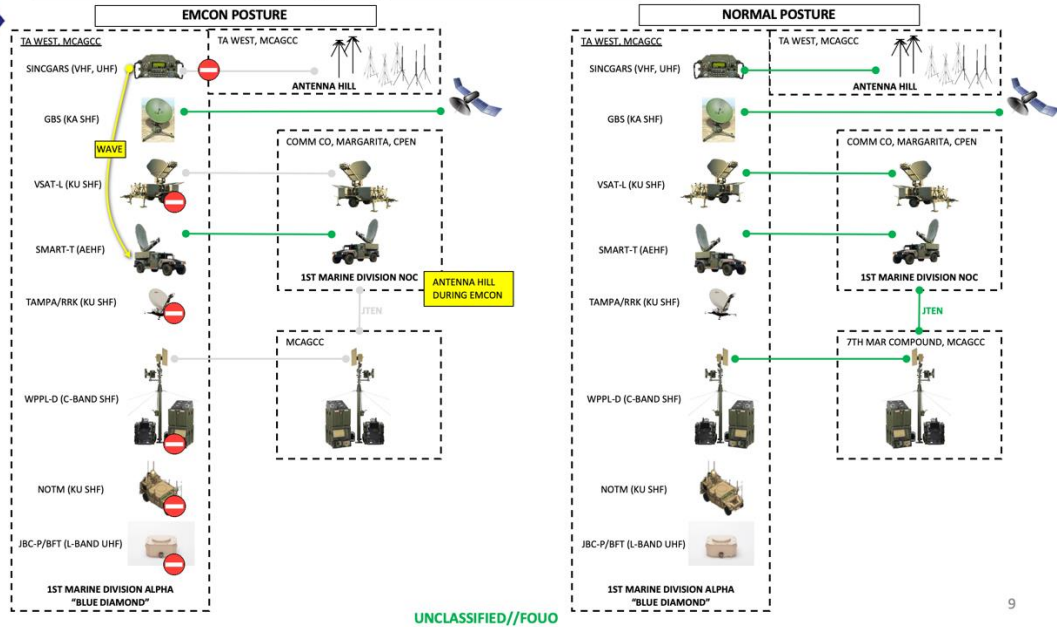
EMCON POSTURE

TA WEST, MCAGCC

SINCGARS (VHF, UHF)

GBS (KA SHF)

WAVE

VSAT-L (KU SHF)

SMART-T (AEHF)

TAMPA/RRK (KU SHF)

WPPL-D (C-BAND SHF)

NOTM (KU SHF)

JBC-P/BFT (L-BAND UHF)

1ST MARINE DIVISION ALPHA "BLUE DIAMOND"

TA WEST, MCAGCC

ANTENNA HILL

COMM CO, MARGARITA, CPEN

1ST MARINE DIVISION NOC

ANTENNA HILL DURING EMCON

JTEN

MCAGCC

NORMAL POSTURE

TA WEST, MCAGCC

SINCGARS (VHF, UHF)

GBS (KA SHF)

VSAT-L (KU SHF)

SMART-T (AEHF)

TAMPA/RRK (KU SHF)

WPPL-D (C-BAND SHF)

NOTM (KU SHF)

JBC-P/BFT (L-BAND UHF)

1ST MARINE DIVISION ALPHA "BLUE DIAMOND"

TA WEST, MCAGCC

ANTENNA HILL

COMM CO, MARGARITA, CPEN

1ST MARINE DIVISION NOC

JTEN

7TH MAR COMPOUND, MCAGCC

UNCLASSIFIED//FOUO

9